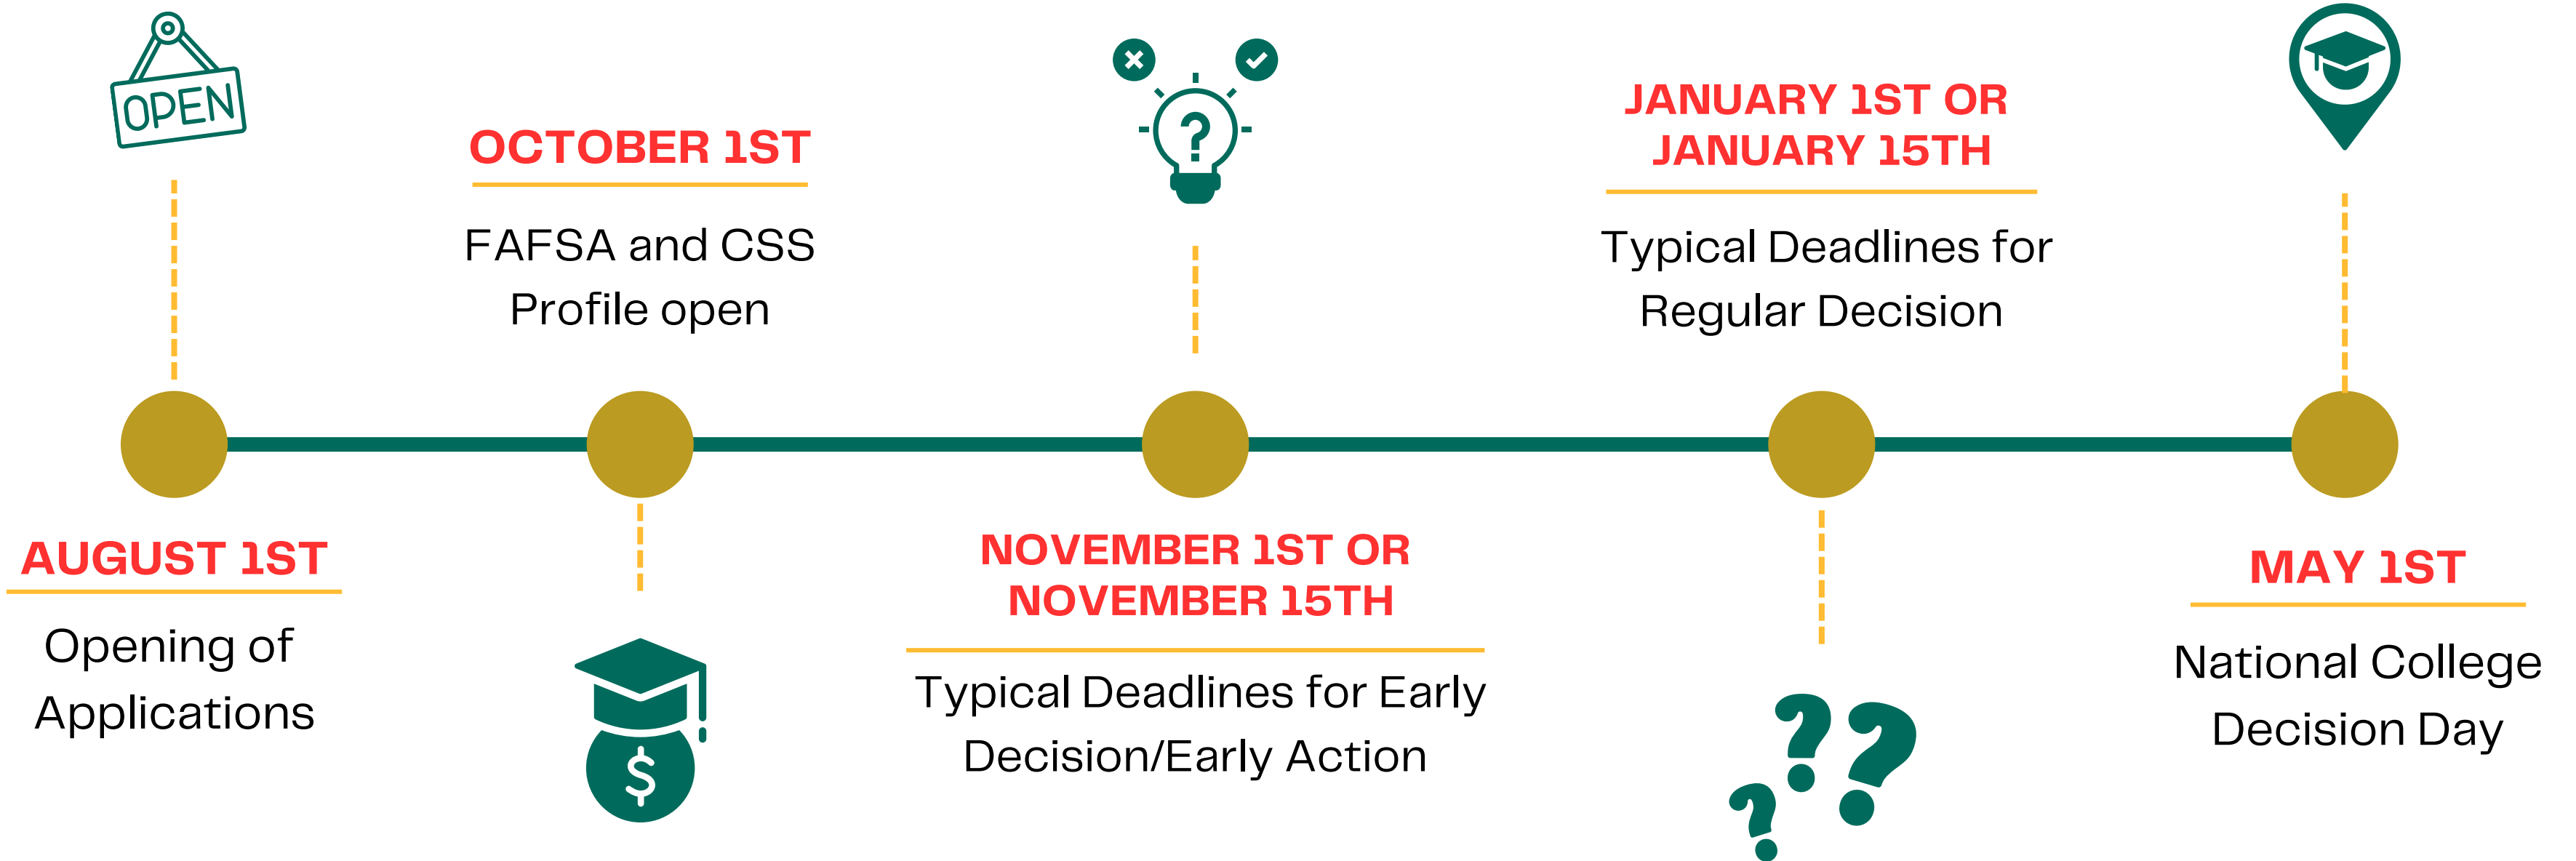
OPEN

OCTOBER 1ST

FAFSA and CSS Profile open

JANUARY 1ST OR JANUARY 15TH

Typical Deadlines for Regular Decision

AUGUST 1ST

Opening of Applications

NOVEMBER 1ST OR NOVEMBER 15TH

Typical Deadlines for Early Decision/Early Action

MAY 1ST

National College Decision Day